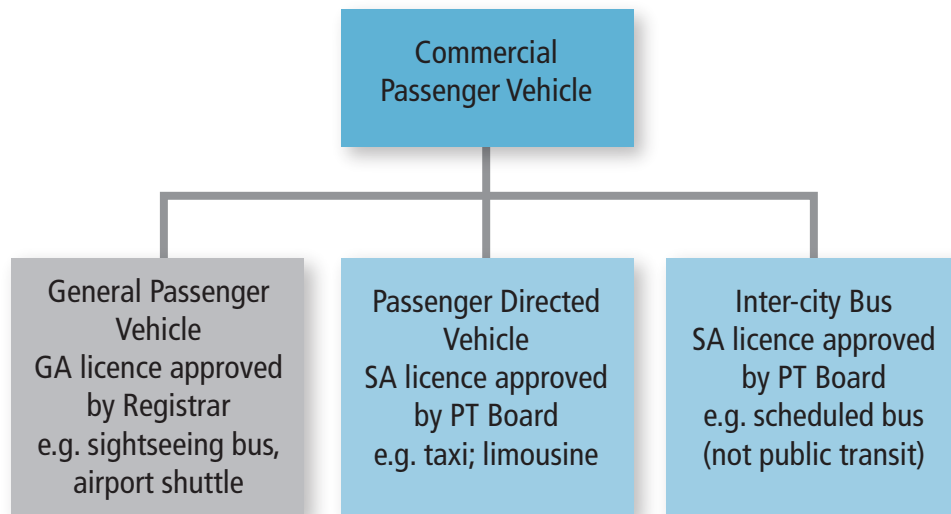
Commercial Passenger Vehicle

General Passenger Vehicle
GA licence approved by Registrar
e.g. sightseeing bus, airport shuttle

Passenger Directed Vehicle
SA licence approved by PT Board
e.g. taxi; limousine

Inter-city Bus
SA licence approved by PT Board
e.g. scheduled bus (not public transit)